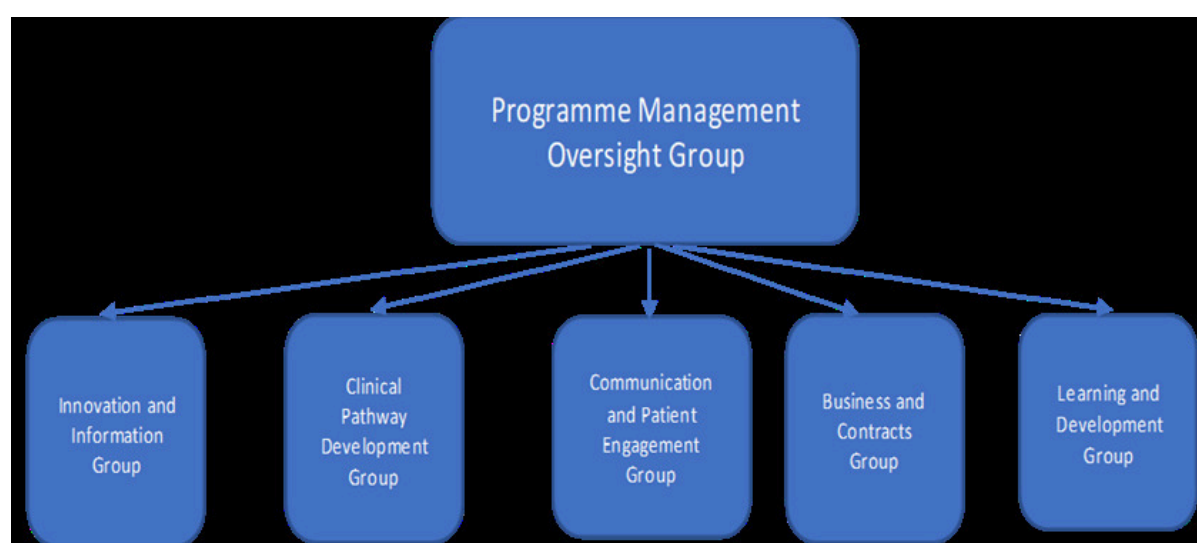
Programme Management Oversight Group

Innovation and Information Group

Clinical Pathway Development Group

Communication and Patient Engagement Group

Business and Contracts Group

Learning and Development Group